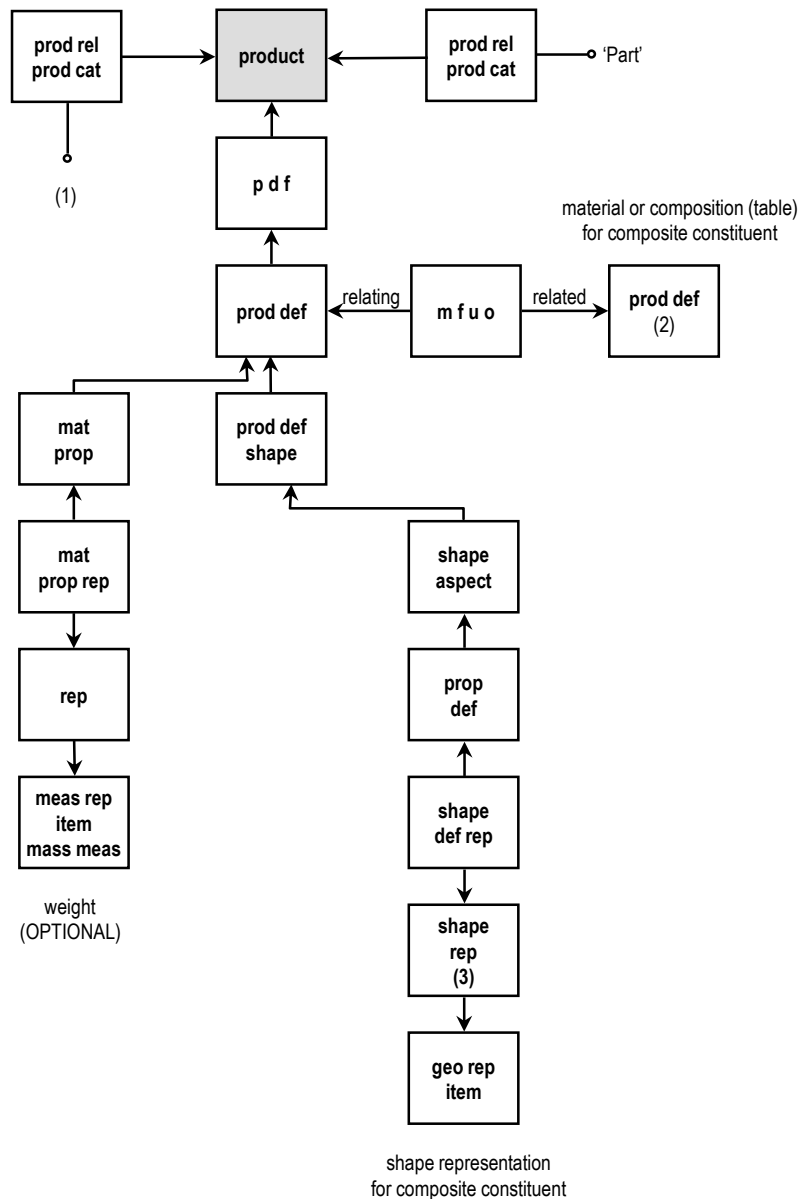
prod rel
prod cat

product

prod rel
prod cat

'Part'

(1)

p d f

material or composition (table)
for composite constituent

prod def

relating

m f u o

related

prod def
(2)

mat
prop

prod def
shape

mat
prop rep

shape
aspect

rep

prop
def

meas rep
item
mass meas

shape
def rep

weight
(OPTIONAL)

shape
rep
(3)

geo rep
item

shape representation
for composite constituent